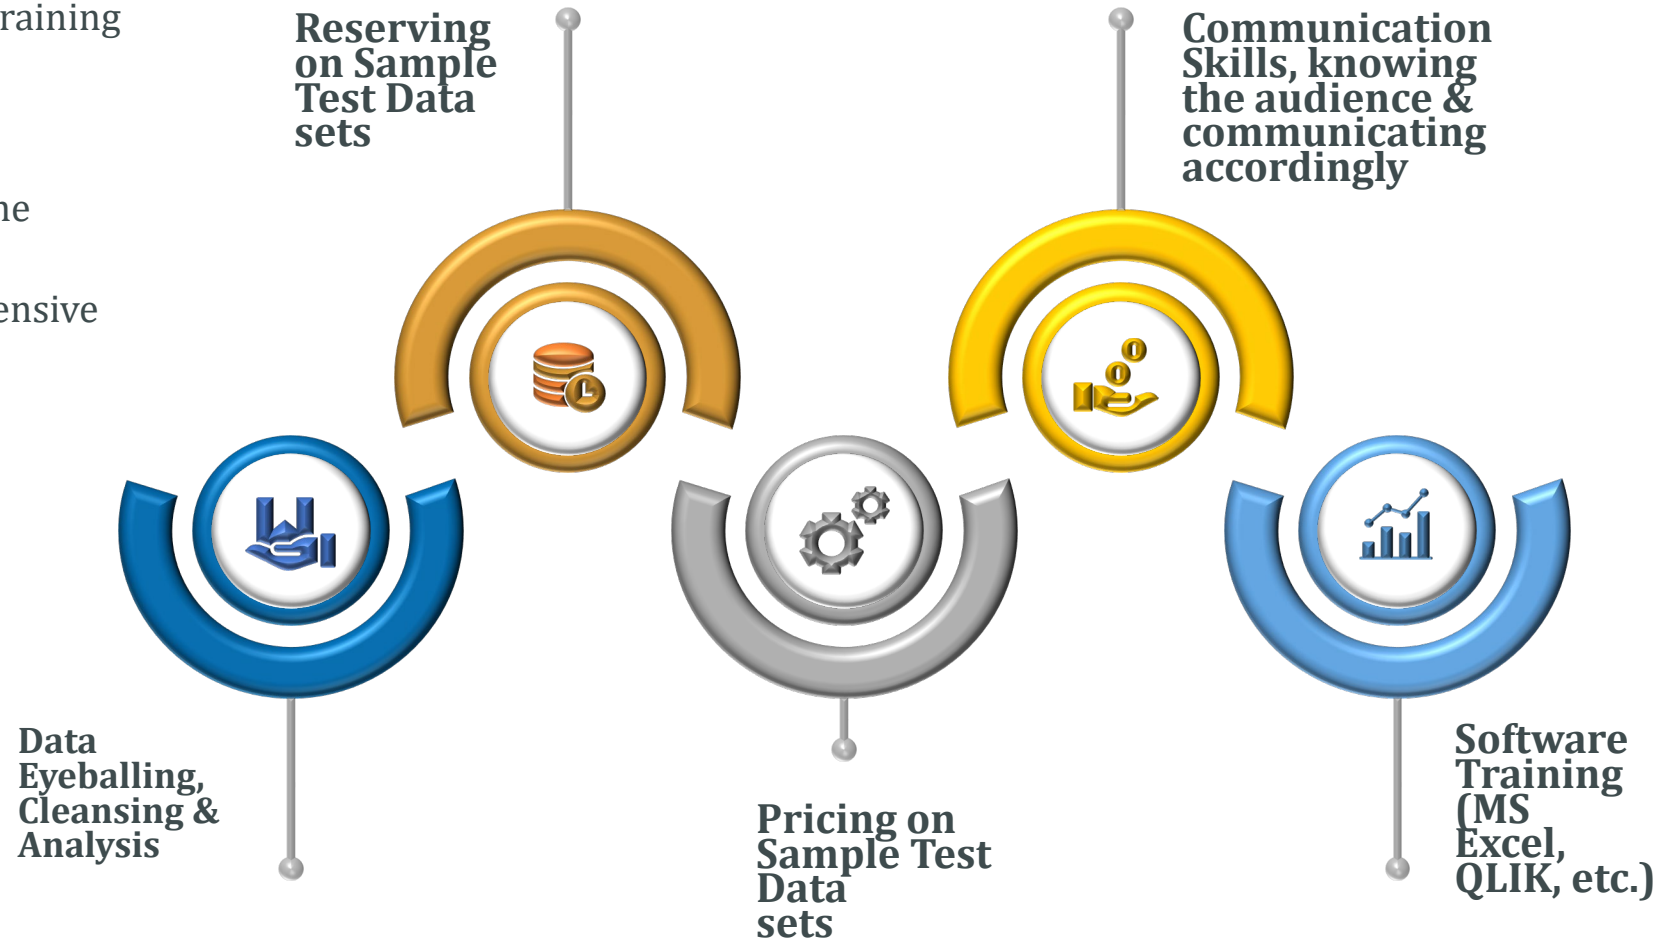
raining

ne

ensive

Reserving on Sample Test Data sets

Communication Skills, knowing the audience & communicating accordingly

Data Eyeballing, Cleansing & Analysis

Pricing on Sample Test Data sets

Software Training (MS Excel, QLIK, etc.)